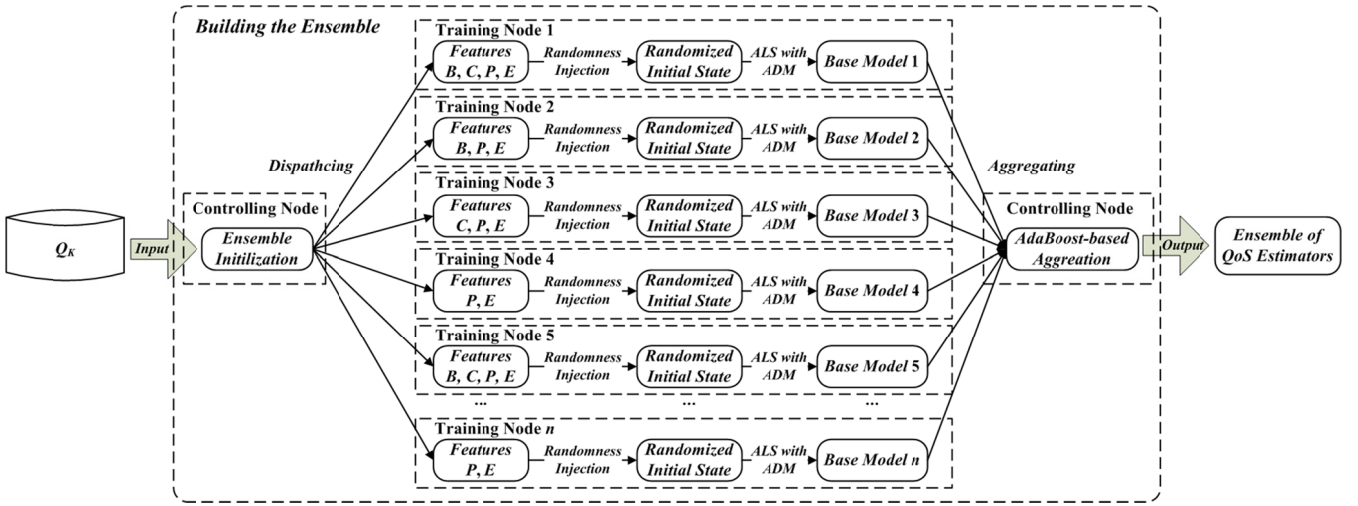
Building the Ensemble

$Q_K$

Input

Controlling Node

Ensemble Initilization

Dispathcing

Training Node 1
Features B, C, P, E
Randomness Injection
Randomized Initial State
ALS with ADM
Base Model 1

Training Node 2
Features B, P, E
Randomness Injection
Randomized Initial State
ALS with ADM
Base Model 2

Training Node 3
Features C, P, E
Randomness Injection
Randomized Initial State
ALS with ADM
Base Model 3

Training Node 4
Features P, E
Randomness Injection
Randomized Initial State
ALS with ADM
Base Model 4

Training Node 5
Features B, C, P, E
Randomness Injection
Randomized Initial State
ALS with ADM
Base Model 5

... ... ...

Training Node n
Features P, E
Randomness Injection
Randomized Initial State
ALS with ADM
Base Model n

Aggregating

Controlling Node

AdaBoost-based Aggreation

Output

Ensemble of QoS Estimators